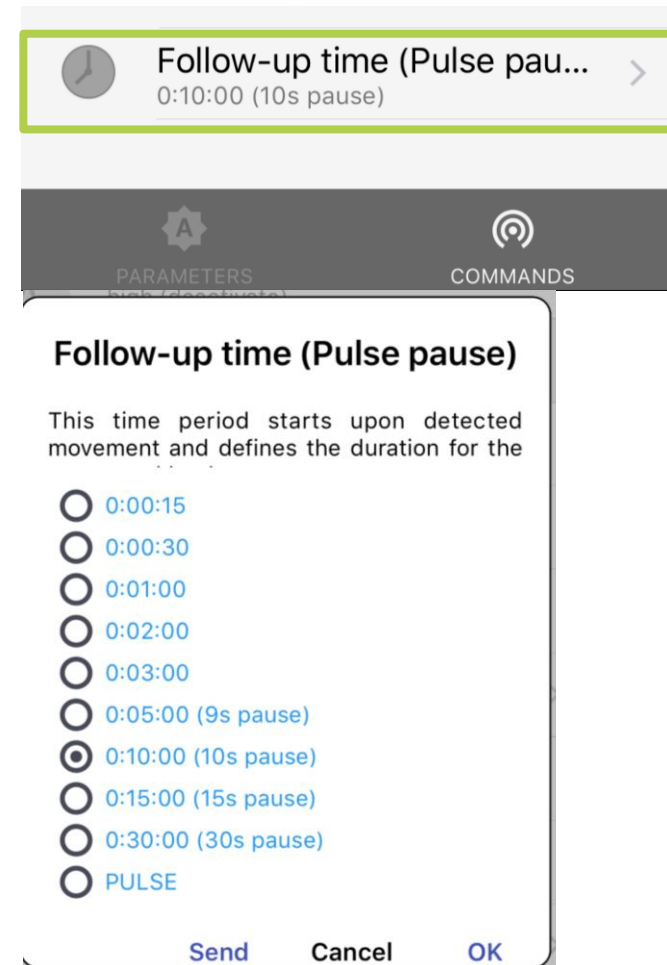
Follow-up time (Pulse pau...
0:10:00 (10s pause)

PARAMETERS
COMMANDS

Follow-up time (Pulse pause)

This time period starts upon detected movement and defines the duration for the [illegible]

0:00:15
0:00:30
0:01:00
0:02:00
0:03:00
0:05:00 (9s pause)
0:10:00 (10s pause)
0:15:00 (15s pause)
0:30:00 (30s pause)
PULSE

Send
Cancel
OK